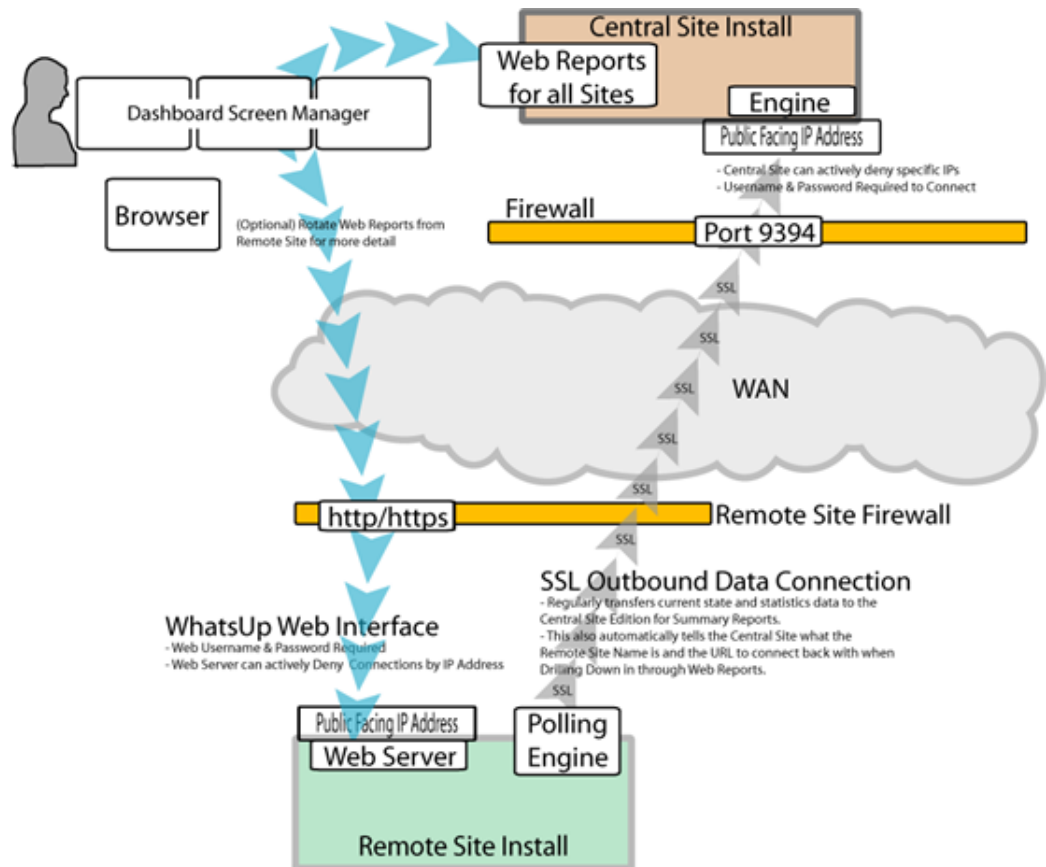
Central Site Install

Web Reports for all Sites

Engine

Public Facing IP Address

Dashboard Screen Manager

Browser

- Central Site can actively deny specific IPs
- Username & Password Required to Connect

(Optional) Rotate Web Reports from Remote Site for more detail

Firewall

Port 9394

SSL

SSL

SSL

WAN

SSL

SSL

http/https

Remote Site Firewall

SSL

SSL Outbound Data Connection
- Regularly transfers current state and statistics data to the Central Site Edition for Summary Reports.
- This also automatically tells the Central Site what the Remote Site Name is and the URL to connect back with when Drilling Down in through Web Reports.

WhatsUp Web Interface
- Web Username & Password Required
- Web Server can actively Deny Connections by IP Address

SSL

Public Facing IP Address

Web Server

Polling Engine

Remote Site Install